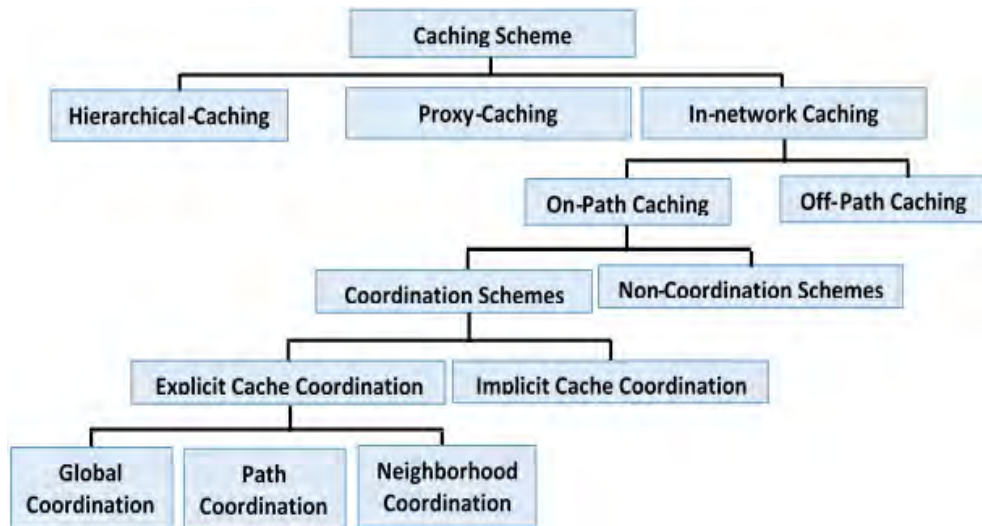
Caching Scheme

Hierarchical-Caching

Proxy-Caching

In-network Caching

On-Path Caching

Off-Path Caching

Coordination Schemes

Non-Coordination Schemes

Explicit Cache Coordination

Implicit Cache Coordination

Global Coordination

Path Coordination

Neighborhood Coordination